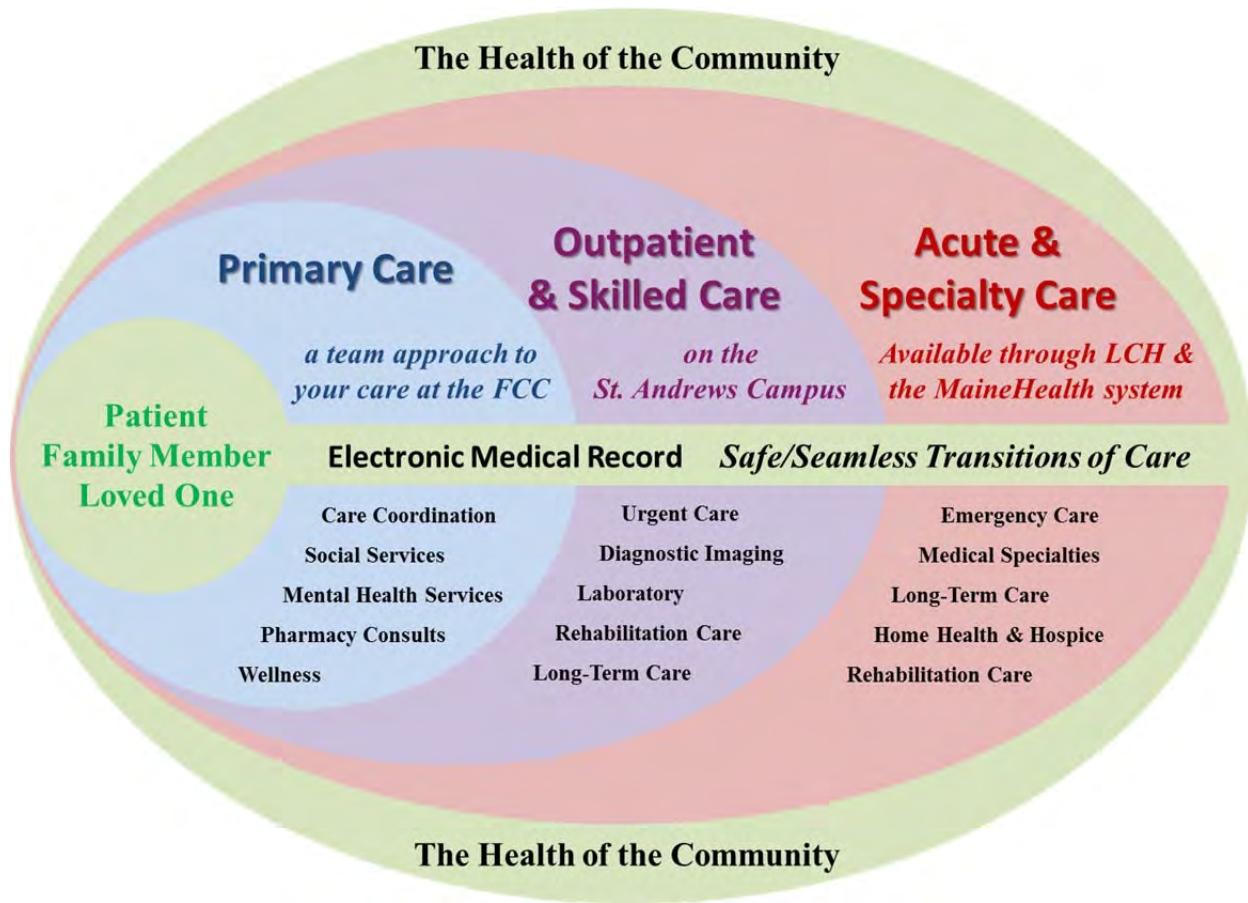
The Health of the Community

Primary Care

Outpatient & Skilled Care

Acute & Specialty Care

a team approach to your care at the FCC

on the St. Andrews Campus

Available through LCH & the MaineHealth system

Patient
Family Member
Loved One

Electronic Medical Record

Safe/Seamless Transitions of Care

Care Coordination
Social Services
Mental Health Services
Pharmacy Consults
Wellness

Urgent Care
Diagnostic Imaging
Laboratory
Rehabilitation Care
Long-Term Care

Emergency Care
Medical Specialties
Long-Term Care
Home Health & Hospice
Rehabilitation Care

The Health of the Community